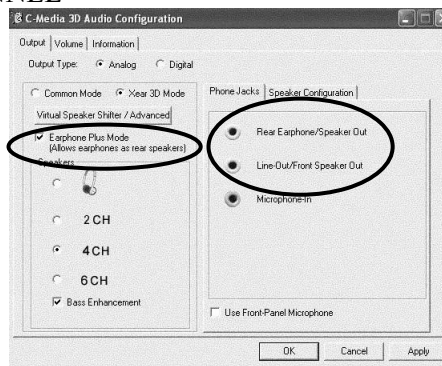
C-Media 3D Audio Configuration

Output | Volume | Information

Output Type: Analog Digital

Common Mode Xear 3D Mode

Virtual Speaker Shifter / Advanced

Earphone Plus Mode (Allows earphones as rear speakers)

Speakers

2 CH

4 CH

6 CH

Bass Enhancement

Phone Jacks | Speaker Configuration

Rear Earphone/Speaker Out

Line-Out/Front Speaker Out

Microphone-In

Use Front-Panel Microphone

OK Cancel Apply